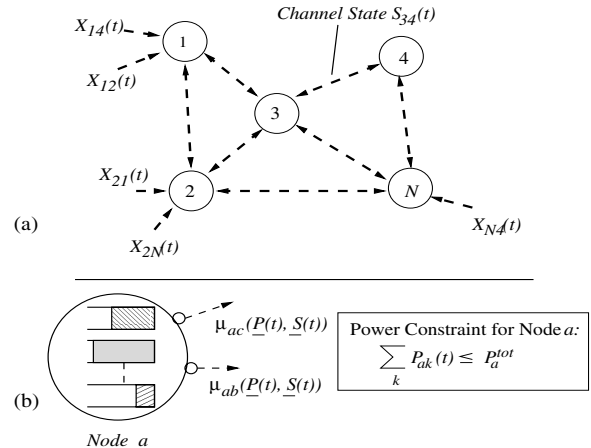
$X_{14}(t)$

$X_{12}(t)$

Channel State $S_{34}(t)$

1

4

3

$X_{21}(t)$

2

$N$

(a)

$X_{2N}(t)$

$X_{N4}(t)$

$\mu_{ac}(\underline{P}(t), \underline{S}(t))$

$\mu_{ab}(\underline{P}(t), \underline{S}(t))$

Power Constraint for Node $a$:

$\sum_{k} P_{ak}(t) \leq P_a^{tot}$

(b)

Node $a$